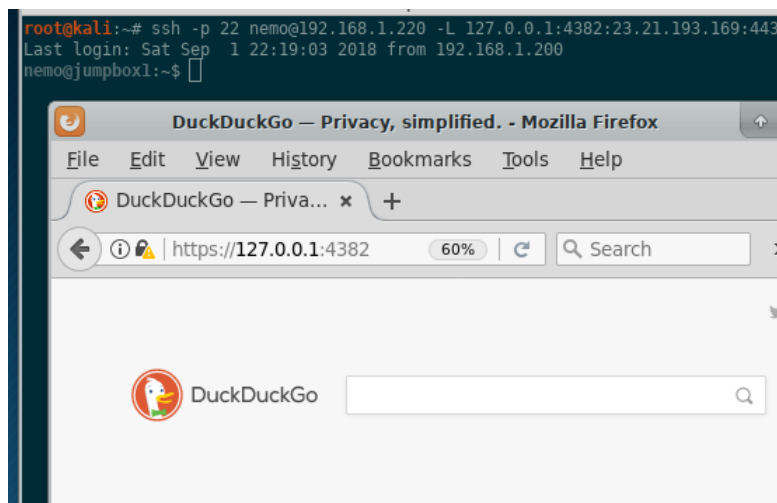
root@kali:~# ssh -p 22 nemo@192.168.1.220 -L 127.0.0.1:4382:23.21.193.169:443
Last login: Sat Sep 1 22:19:03 2018 from 192.168.1.200
nemo@jumpbox1:~$

DuckDuckGo — Privacy, simplified. - Mozilla Firefox

File Edit View History Bookmarks Tools Help

DuckDuckGo — Priva... ×

https://127.0.0.1:4382 60% Search

DuckDuckGo